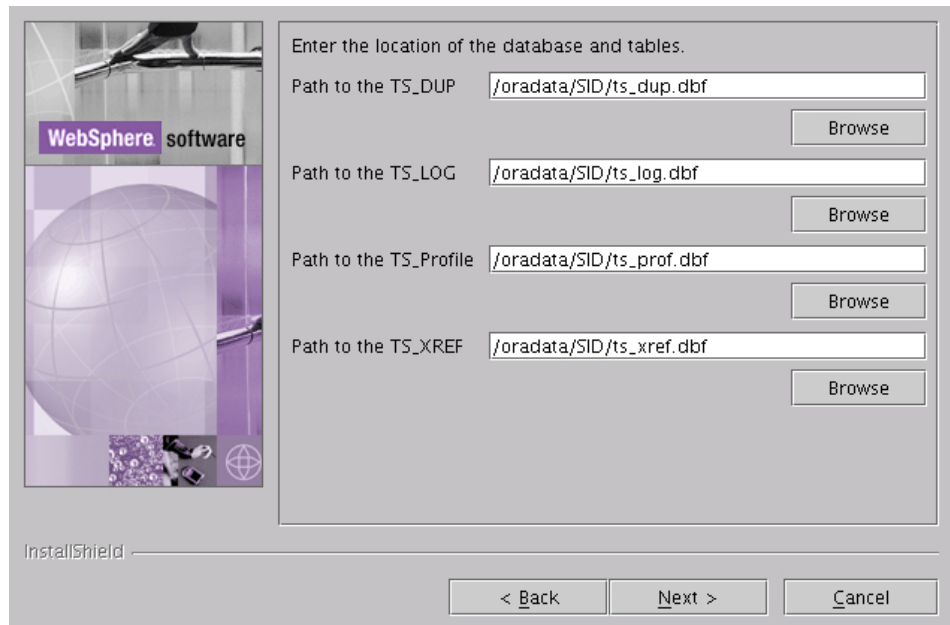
WebSphere. software

Enter the location of the database and tables.

Path to the TS_DUP /oradata/SID/ts_dup.dbf

Browse

Path to the TS_LOG /oradata/SID/ts_log.dbf

Browse

Path to the TS_Profile /oradata/SID/ts_prof.dbf

Browse

Path to the TS_XREF /oradata/SID/ts_xref.dbf

Browse

InstallShield

< Back

Next >

Cancel